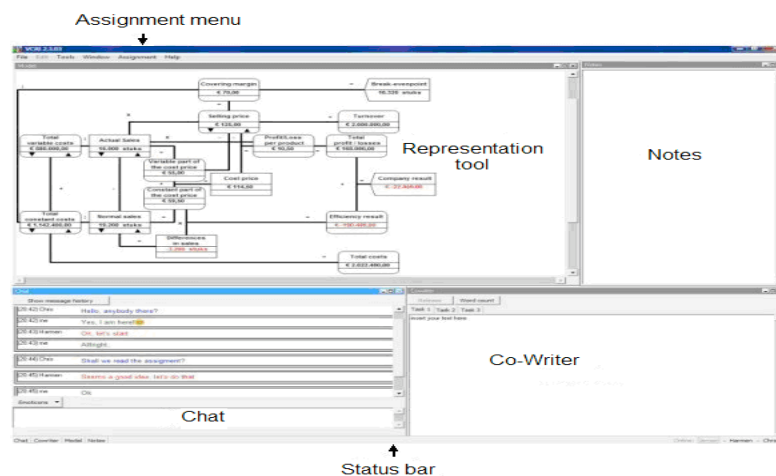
Assignment menu

VCRI 2.3.03

File Edit Tools Window Assignment Help

Model

Covering margin
€ 75,00

Break-evenpoint
16.320 stuks

Selling price
€ 125,00

Turnover
€ 2.000.000,00

Total variable costs
€ 880.000,00

Actual sales
16.000 stuks

Profit/Loss per product
€ 10,50

Total profit / losses
€ 168.000,00

Variable part of the cost price
€ 55,00

Cost price
€ 114,00

Company result
€ -22.400,00

Constant part of the cost price
€ 59,50

Total constant costs
€ 1.142.400,00

Normal sales
19.200 stuks

Efficiency result
€ -190.400,00

Differences in sales
-3.200 stuks

Total costs
€ 2.022.400,00

Representation tool

Notes

Notes

Chat

Show message history

[20:42] Chris
Hello, anybody there?

[20:42] me
Yes, I am here!

[20:43] Hannan
Ok, let's start

[20:43] me
Allright

[20:44] Chris
Shall we read the assignment?

[20:45] Hannan
Seems a good idea, let's do that

[20:45] me
Ok

Emoticons

Chat

Cowriter

Refresh Word count

Task 1 Task 2 Task 3

Insert your text here

Co-Writer

Chat Cowriter Model Notes

Online: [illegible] Hannan Chris

Status bar